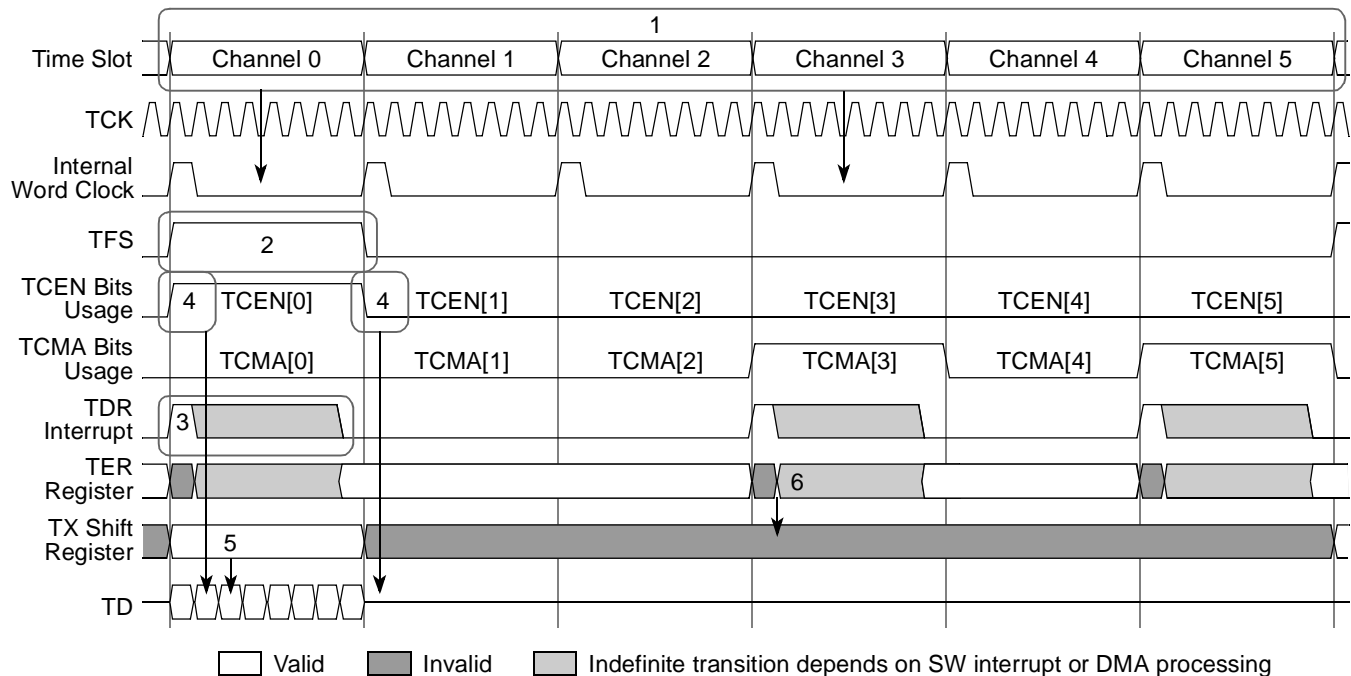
1

Time Slot

Channel 0

Channel 1

Channel 2

Channel 3

Channel 4

Channel 5

TCK

Internal Word Clock

TFS

2

TCEN Bits Usage

4

TCEN[0]

4

TCEN[1]

TCEN[2]

TCEN[3]

TCEN[4]

TCEN[5]

TCMA Bits Usage

TCMA[0]

TCMA[1]

TCMA[2]

TCMA[3]

TCMA[4]

TCMA[5]

TDR Interrupt

3

TER Register

6

TX Shift Register

5

TD

Valid

Invalid

Indefinite transition depends on SW interrupt or DMA processing